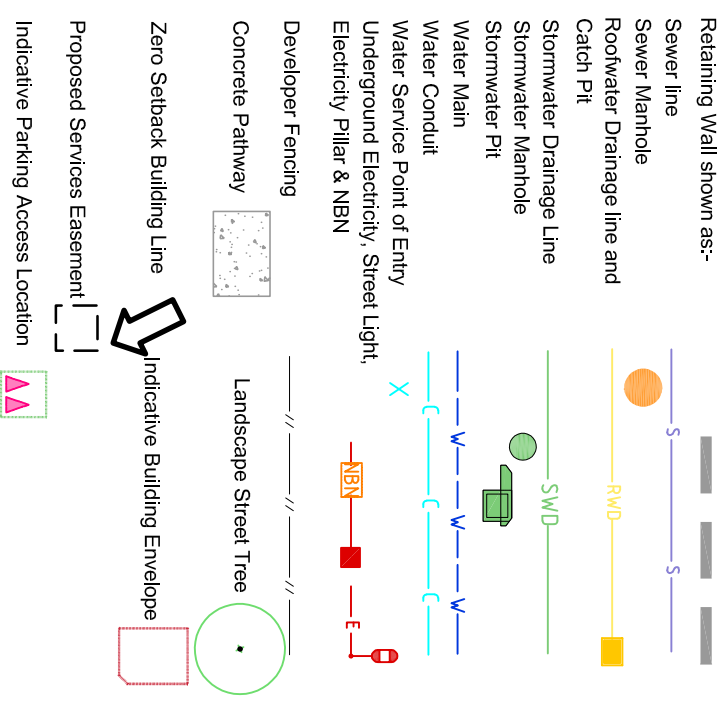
Retaining Wall shown as:-
Sewer line
Sewer Manhole
Roofwater Drainage line and Catch Pit
Stormwater Drainage Line
Stormwater Manhole
Stormwater Pit
Water Main
Water Conduit
Water Service Point of Entry
Underground Electricity, Street Light, Electricity Pillar & NBN
Developer Fencing
Concrete Pathway
Zero Setback Building Line
Proposed Services Easement
Indicative Parking Access Location

S
S
RWD
SWD
W
W
W
C
C
C
X
NBN
E
Landscape Street Tree
Indicative Building Envelope